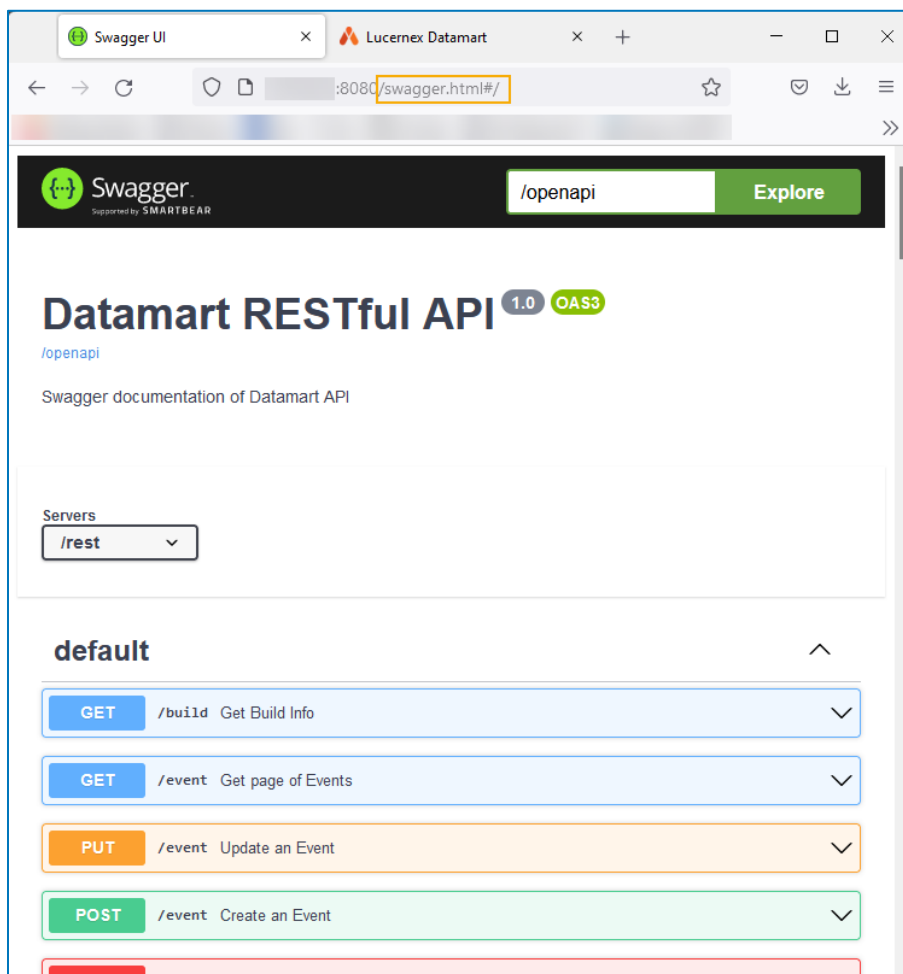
Swagger UI
Lucernex Datamart
:8080/swagger.html#/

Swagger
Supported by SMARTBEAR
/openapi
Explore

Datamart RESTful API 1.0 OAS3
/openapi

Swagger documentation of Datamart API

Servers
/rest

default

GET /build Get Build Info
GET /event Get page of Events
PUT /event Update an Event
POST /event Create an Event